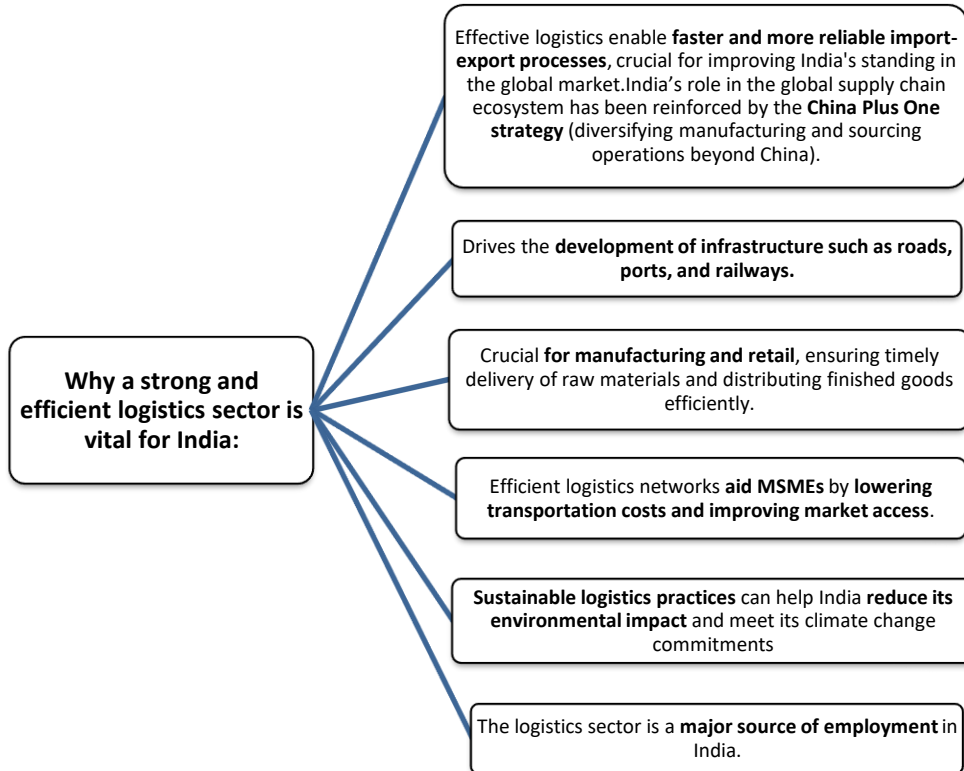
Why a strong and efficient logistics sector is vital for India:

Effective logistics enable faster and more reliable import-export processes, crucial for improving India's standing in the global market.India’s role in the global supply chain ecosystem has been reinforced by the China Plus One strategy (diversifying manufacturing and sourcing operations beyond China).

Drives the development of infrastructure such as roads, ports, and railways.

Crucial for manufacturing and retail, ensuring timely delivery of raw materials and distributing finished goods efficiently.

Efficient logistics networks aid MSMEs by lowering transportation costs and improving market access.

Sustainable logistics practices can help India reduce its environmental impact and meet its climate change commitments

The logistics sector is a major source of employment in India.